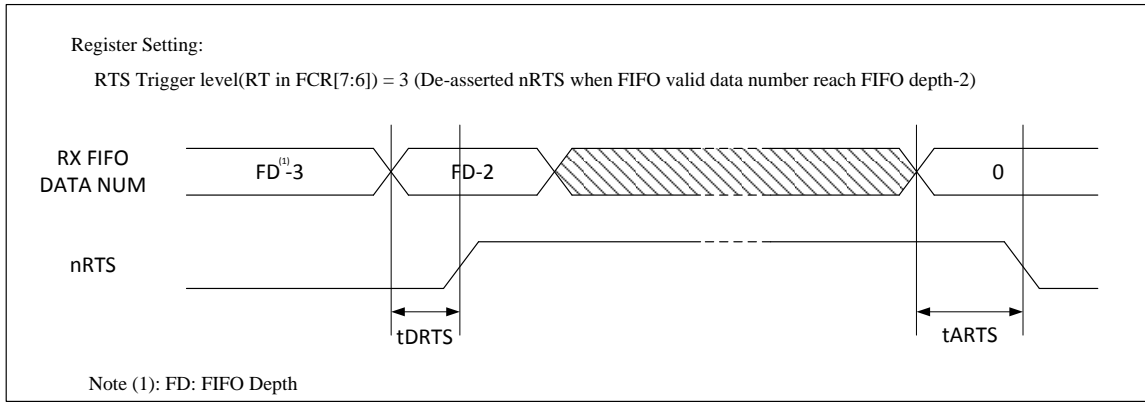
Register Setting:

RTS Trigger level(RT in FCR[7:6]) = 3 (De-asserted nRTS when FIFO valid data number reach FIFO depth-2)

RX FIFO DATA NUM

FD$^{(1)}$-3

FD-2

0

nRTS

tDRTS

tARTS

Note (1): FD: FIFO Depth